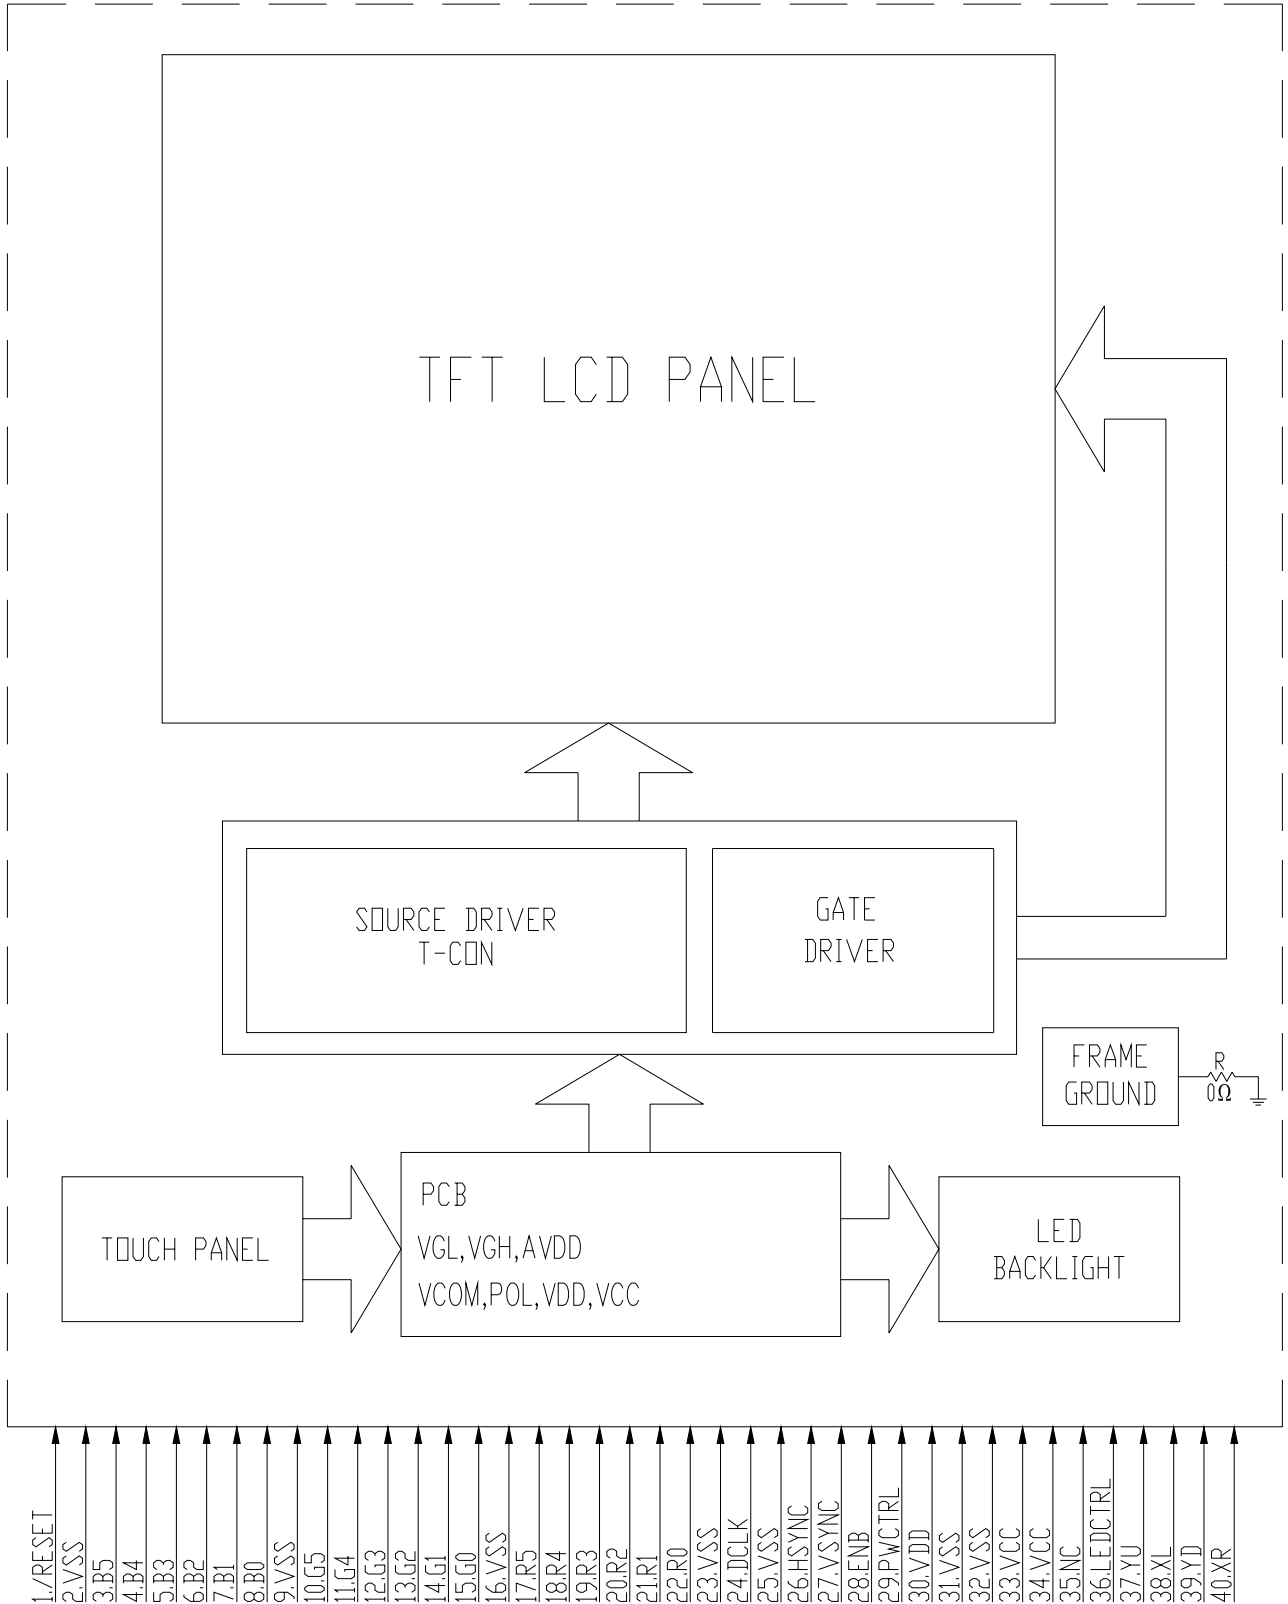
TFT LCD PANEL

SOURCE DRIVER
T-CON

GATE
DRIVER

FRAME
GROUND

R
0Ω

PCB
VGL,VGH,AVDD
VCOM,POL,VDD,VCC

TOUCH PANEL

LED
BACKLIGHT

1./RESET
2.VSS
3.B5
4.B4
5.B3
6.B2
7.B1
8.B0
9.VSS
10.G5
11.G4
12.G3
13.G2
14.G1
15.G0
16.VSS
17.R5
18.R4
19.R3
20.R2
21.R1
22.R0
23.VSS
24.DCLK
25.VSS
26.HSYNC
27.VSYNC
28.ENB
29.PWCTRL
30.VDD
31.VSS
32.VSS
33.VCC
34.VCC
35.NC
36.LEDCTRL
37.YU
38.XL
39.YD
40.XR